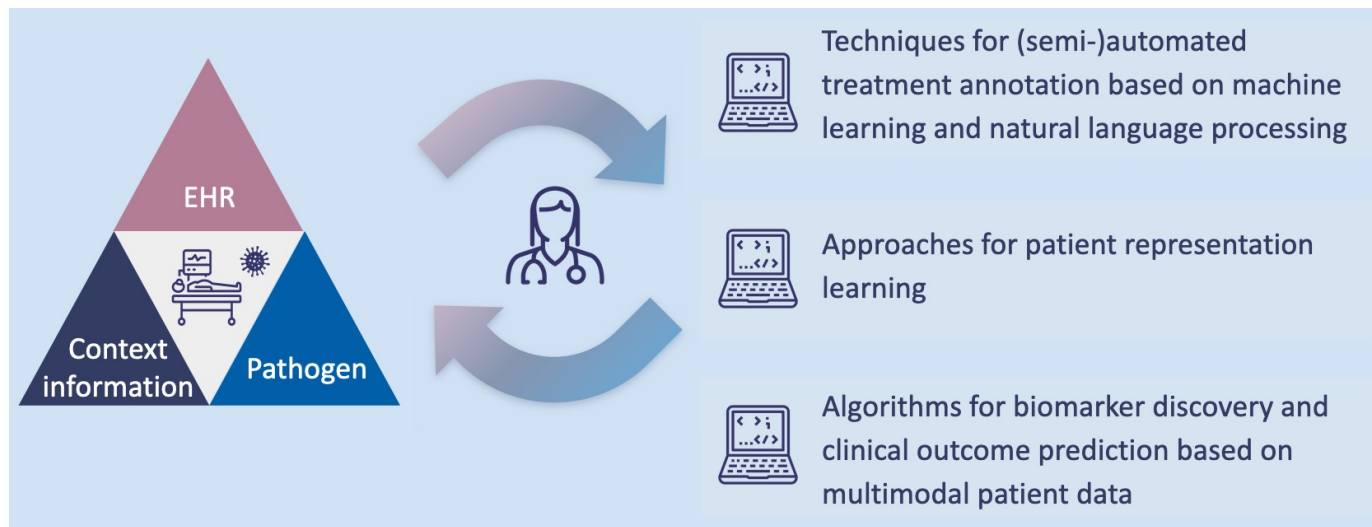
EHR

Context information

Pathogen

< >;
...</>

Techniques for (semi-)automated treatment annotation based on machine learning and natural language processing

< >;
...</>

Approaches for patient representation learning

< >;
...</>

Algorithms for biomarker discovery and clinical outcome prediction based on multimodal patient data